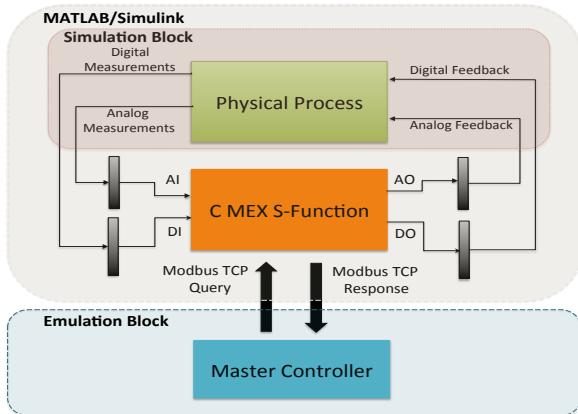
MATLAB/Simulink

Simulation Block

Digital Measurements

Digital Feedback

Physical Process

Analog Measurements

Analog Feedback

AI

AO

C MEX S-Function

DI

DO

Modbus TCP Query

Modbus TCP Response

Emulation Block

Master Controller